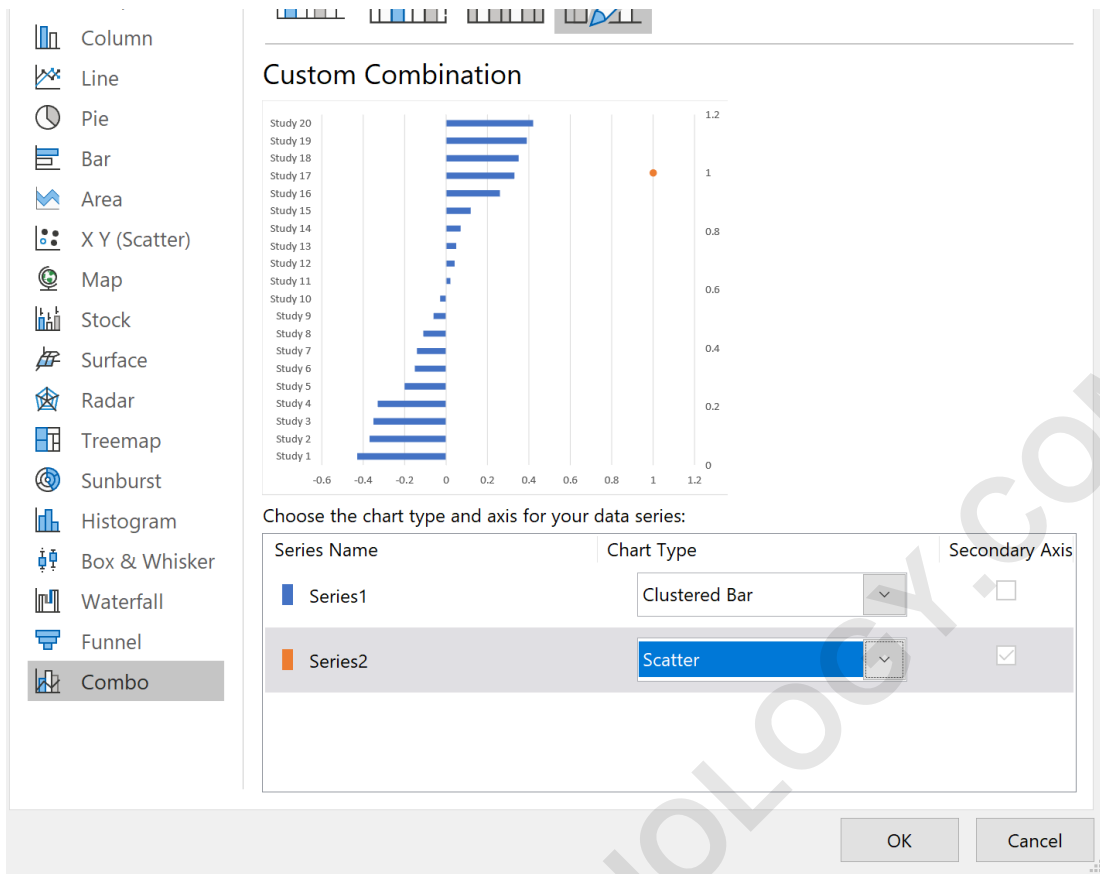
Column
Line
Pie
Bar
Area
X Y (Scatter)
Map
Stock
Surface
Radar
Treemap
Sunburst
Histogram
Box & Whisker
Waterfall
Funnel
Combo

Custom Combination

Study 20
Study 19
Study 18
Study 17
Study 16
Study 15
Study 14
Study 13
Study 12
Study 11
Study 10
Study 9
Study 8
Study 7
Study 6
Study 5
Study 4
Study 3
Study 2
Study 1

-0.6 -0.4 -0.2 0 0.2 0.4 0.6 0.8 1 1.2

1.2
1
0.8
0.6
0.4
0.2
0

Choose the chart type and axis for your data series:

| Series Name | Chart Type | Secondary Axis |
|---|---|---|
| Series1 | Clustered Bar | |
| Series2 | Scatter | |

OK
Cancel

IOLOGY.CO